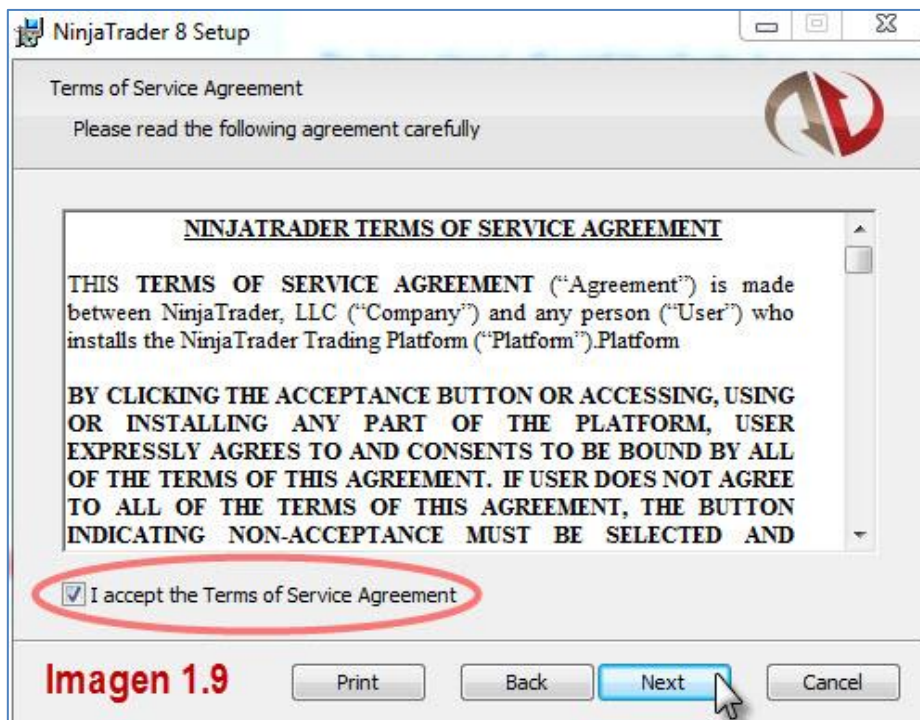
NinjaTrader 8 Setup

Terms of Service Agreement

Please read the following agreement carefully

NINJATRADER TERMS OF SERVICE AGREEMENT

THIS TERMS OF SERVICE AGREEMENT ("Agreement") is made between NinjaTrader, LLC ("Company") and any person ("User") who installs the NinjaTrader Trading Platform ("Platform").Platform

BY CLICKING THE ACCEPTANCE BUTTON OR ACCESSING, USING OR INSTALLING ANY PART OF THE PLATFORM, USER EXPRESSLY AGREES TO AND CONSENTS TO BE BOUND BY ALL OF THE TERMS OF THIS AGREEMENT. IF USER DOES NOT AGREE TO ALL OF THE TERMS OF THIS AGREEMENT, THE BUTTON INDICATING NON-ACCEPTANCE MUST BE SELECTED AND

I accept the Terms of Service Agreement

Imagen 1.9

Print

Back

Next

Cancel